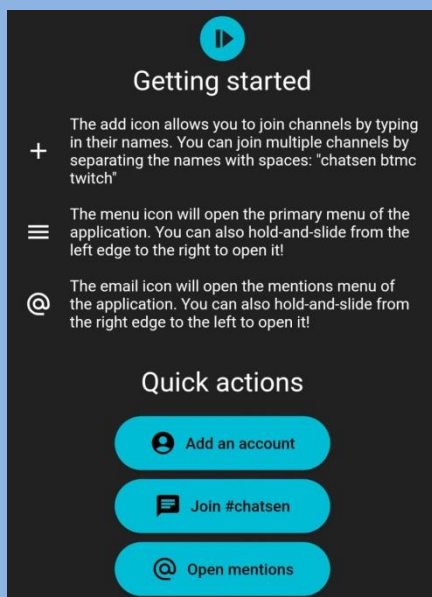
Getting started

+ The add icon allows you to join channels by typing in their names. You can join multiple channels by separating the names with spaces: "chatsen btmc twitch"

≡ The menu icon will open the primary menu of the application. You can also hold-and-slide from the left edge to the right to open it!

@ The email icon will open the mentions menu of the application. You can also hold-and-slide from the right edge to the left to open it!

Quick actions

Add an account

Join #chatsen

@ Open mentions